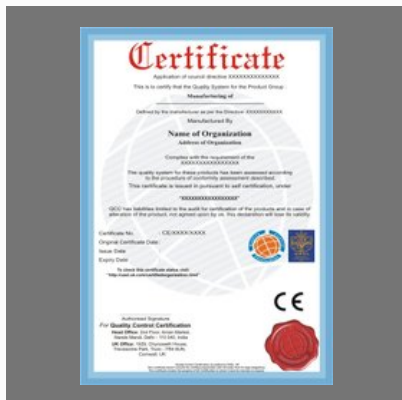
Certificate

Application of council directive XXXXXXXXXXXXXX

This is to certify that the Quality System for the Product Group

Manufacturing of

Defined by the manufacturer as per the Directive XXXXXXXXXX

Manufactured By

Name of Organization

Address of Organization

Complies with the requirement of the XXXXXXXXXXXXXXX

The quality system for these products has been assessed according to the procedure of conformity assessment described.

This certificate is issued in pursuant to self certification, under

"XXXXXXXXXXXXXXX"

QCC has liabilities limited to the audit for certification of the products and in case of alteration of the product, not agreed upon by us. This declaration will lose its validity.

Certificate No. : CE/XXXXX/XXXX

Original Certificate Date :

Issue Date :

Expiry Date :

To check this certificate status visit "http://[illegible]"

CE

Authorised Signature

For Quality Control Certification

Head Office: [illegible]

UK Office: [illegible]

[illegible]